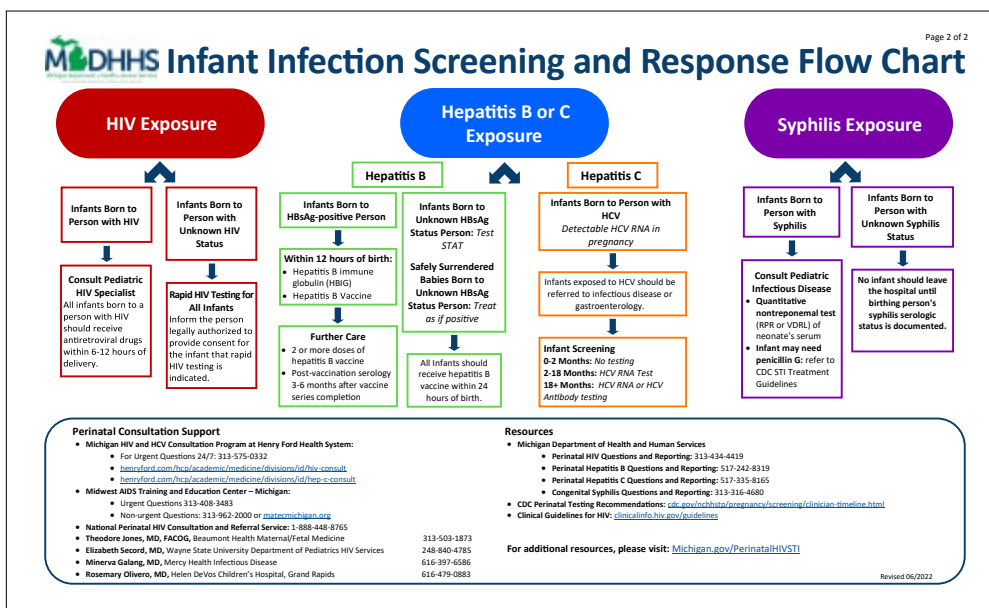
Page 2 of 2

MDHHS Michigan Department of Health & Human Services

Infant Infection Screening and Response Flow Chart

HIV Exposure

Infants Born to Person with HIV

Consult Pediatric HIV Specialist
All infants born to a person with HIV should receive antiretroviral drugs within 6-12 hours of delivery.

Infants Born to Person with Unknown HIV Status

Rapid HIV Testing for All Infants
Inform the person legally authorized to provide consent for the infant that rapid HIV testing is indicated.

Hepatitis B or C Exposure

Hepatitis B

Infants Born to HBsAg-positive Person

Within 12 hours of birth:
• Hepatitis B immune globulin (HBIG)
• Hepatitis B Vaccine

Further Care
• 2 or more doses of hepatitis B vaccine
• Post-vaccination serology 3-6 months after vaccine series completion

Infants Born to Unknown HBsAg Status Person: Test STAT

Safely Surrendered Babies Born to Unknown HBsAg Status Person: Treat as if positive

All Infants should receive hepatitis B vaccine within 24 hours of birth.

Hepatitis C

Infants Born to Person with HCV
Detectable HCV RNA in pregnancy

Infants exposed to HCV should be referred to infectious disease or gastroenterology.

Infant Screening
0-2 Months: No testing
2-18 Months: HCV RNA Test
18+ Months: HCV RNA or HCV Antibody testing

Syphilis Exposure

Infants Born to Person with Syphilis

Consult Pediatric Infectious Disease
• Quantitative nontreponemal test (RPR or VDRL) of neonate's serum
• Infant may need penicillin G: refer to CDC STI Treatment Guidelines

Infants Born to Person with Unknown Syphilis Status

No infant should leave the hospital until birthing person's syphilis serologic status is documented.

Perinatal Consultation Support
• Michigan HIV and HCV Consultation Program at Henry Ford Health System:
 • For Urgent Questions 24/7: 313-575-0332
 • henryford.com/hcp/academic/medicine/divisions/id/hiv-consult
 • henryford.com/hcp/academic/medicine/divisions/id/hep-c-consult
• Midwest AIDS Training and Education Center – Michigan:
 • Urgent Questions 313-408-3483
 • Non-urgent Questions: 313-962-2000 or matecmichigan.org
• National Perinatal HIV Consultation and Referral Service: 1-888-448-8765
• Theodore Jones, MD, FACOG, Beaumont Health Maternal/Fetal Medicine 313-503-1873
• Elizabeth Secord, MD, Wayne State University Department of Pediatrics HIV Services 248-840-4785
• Minerva Galang, MD, Mercy Health Infectious Disease 616-397-6586
• Rosemary Olivero, MD, Helen DeVos Children's Hospital, Grand Rapids 616-479-0883

Resources
• Michigan Department of Health and Human Services
 • Perinatal HIV Questions and Reporting: 313-434-4419
 • Perinatal Hepatitis B Questions and Reporting: 517-242-8319
 • Perinatal Hepatitis C Questions and Reporting: 517-335-8165
 • Congenital Syphilis Questions and Reporting: 313-316-4680
• CDC Perinatal Testing Recommendations: cdc.gov/nchhstp/pregnancy/screening/clinician-timeline.html
• Clinical Guidelines for HIV: clinicalinfo.hiv.gov/guidelines

For additional resources, please visit: Michigan.gov/PerinatalHIVSTI

Revised 06/2022